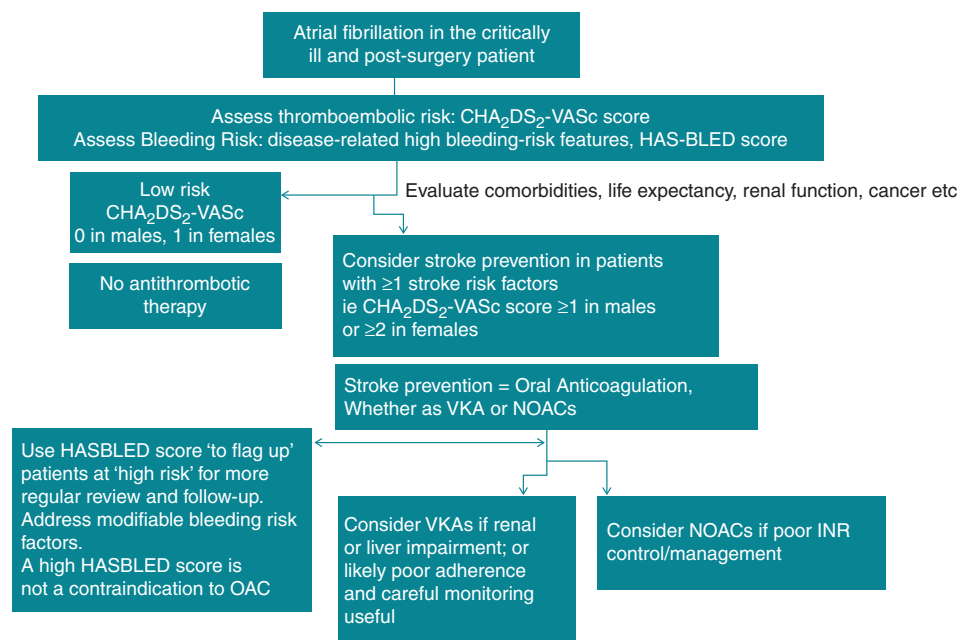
Atrial fibrillation in the critically ill and post-surgery patient

Assess thromboembolic risk: $CHA_2DS_2$-VASc score
Assess Bleeding Risk: disease-related high bleeding-risk features, HAS-BLED score

Low risk
$CHA_2DS_2$-VASc
0 in males, 1 in females

No antithrombotic therapy

Evaluate comorbidities, life expectancy, renal function, cancer etc

Consider stroke prevention in patients with ≥1 stroke risk factors ie $CHA_2DS_2$-VASc score ≥1 in males or ≥2 in females

Stroke prevention = Oral Anticoagulation, Whether as VKA or NOACs

Use HASBLED score ‘to flag up’ patients at ‘high risk’ for more regular review and follow-up. Address modifiable bleeding risk factors.
A high HASBLED score is not a contraindication to OAC

Consider VKAs if renal or liver impairment; or likely poor adherence and careful monitoring useful

Consider NOACs if poor INR control/management